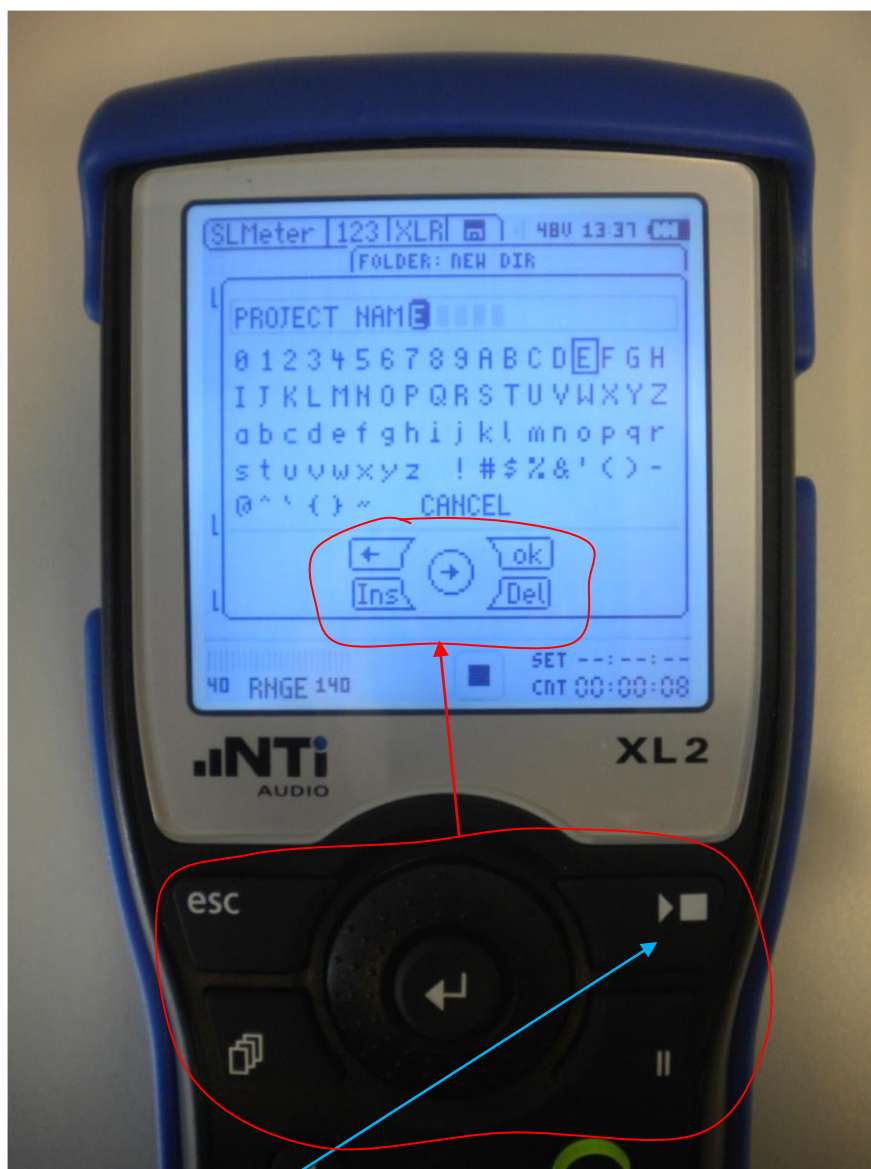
SLMeter 123 XLR 48V 13:37
FOLDER: NEW DIR
PROJECT NAME
0 1 2 3 4 5 6 7 8 9 A B C D E F G H
I J K L M N O P Q R S T U V W X Y Z
a b c d e f g h i j k l m n o p q r
s t u v w x y z ! # $ % & ' ( ) -
@ ^ ` { } ~ CANCEL
←
ok
Ins
Del
SET --:--:--
40 RNGE 140
CNT 00:00:08
NTi AUDIO
XL2
esc